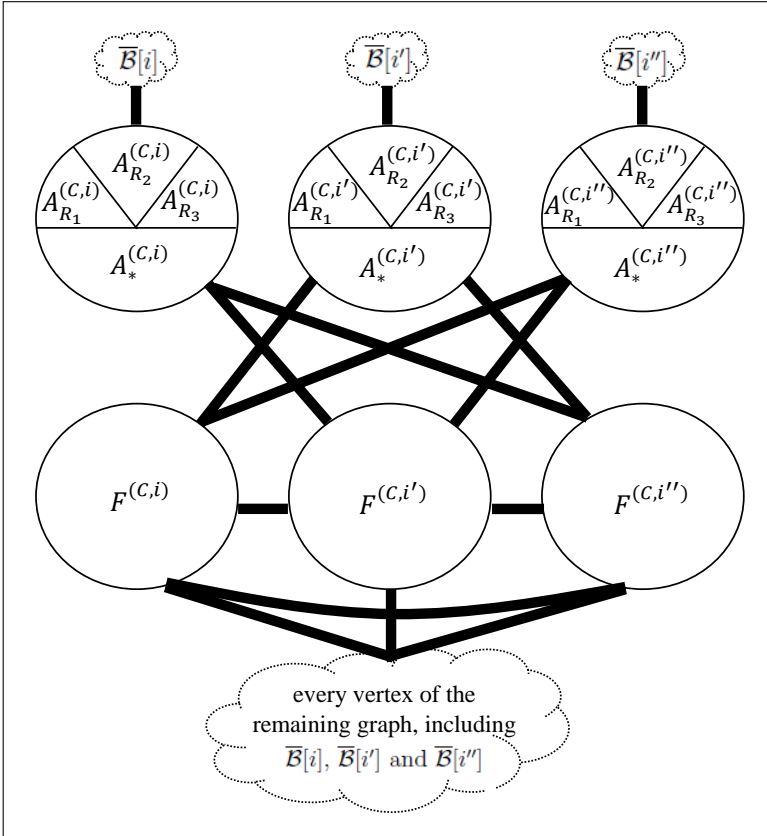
$\overline{\mathcal{B}}[i]$

$\overline{\mathcal{B}}[i']$

$\overline{\mathcal{B}}[i'']$

$A_{R_2}^{(C,i)}$ $A_{R_1}^{(C,i)}$ $A_{R_3}^{(C,i)}$ $A_{*}^{(C,i)}$

$A_{R_2}^{(C,i')}$ $A_{R_1}^{(C,i')}$ $A_{R_3}^{(C,i')}$ $A_{*}^{(C,i')}$

$A_{R_2}^{(C,i'')}$ $A_{R_1}^{(C,i'')}$ $A_{R_3}^{(C,i'')}$ $A_{*}^{(C,i'')}$

$F^{(C,i)}$

$F^{(C,i')}$

$F^{(C,i'')}$

every vertex of the remaining graph, including $\overline{\mathcal{B}}[i]$, $\overline{\mathcal{B}}[i']$ and $\overline{\mathcal{B}}[i'']$